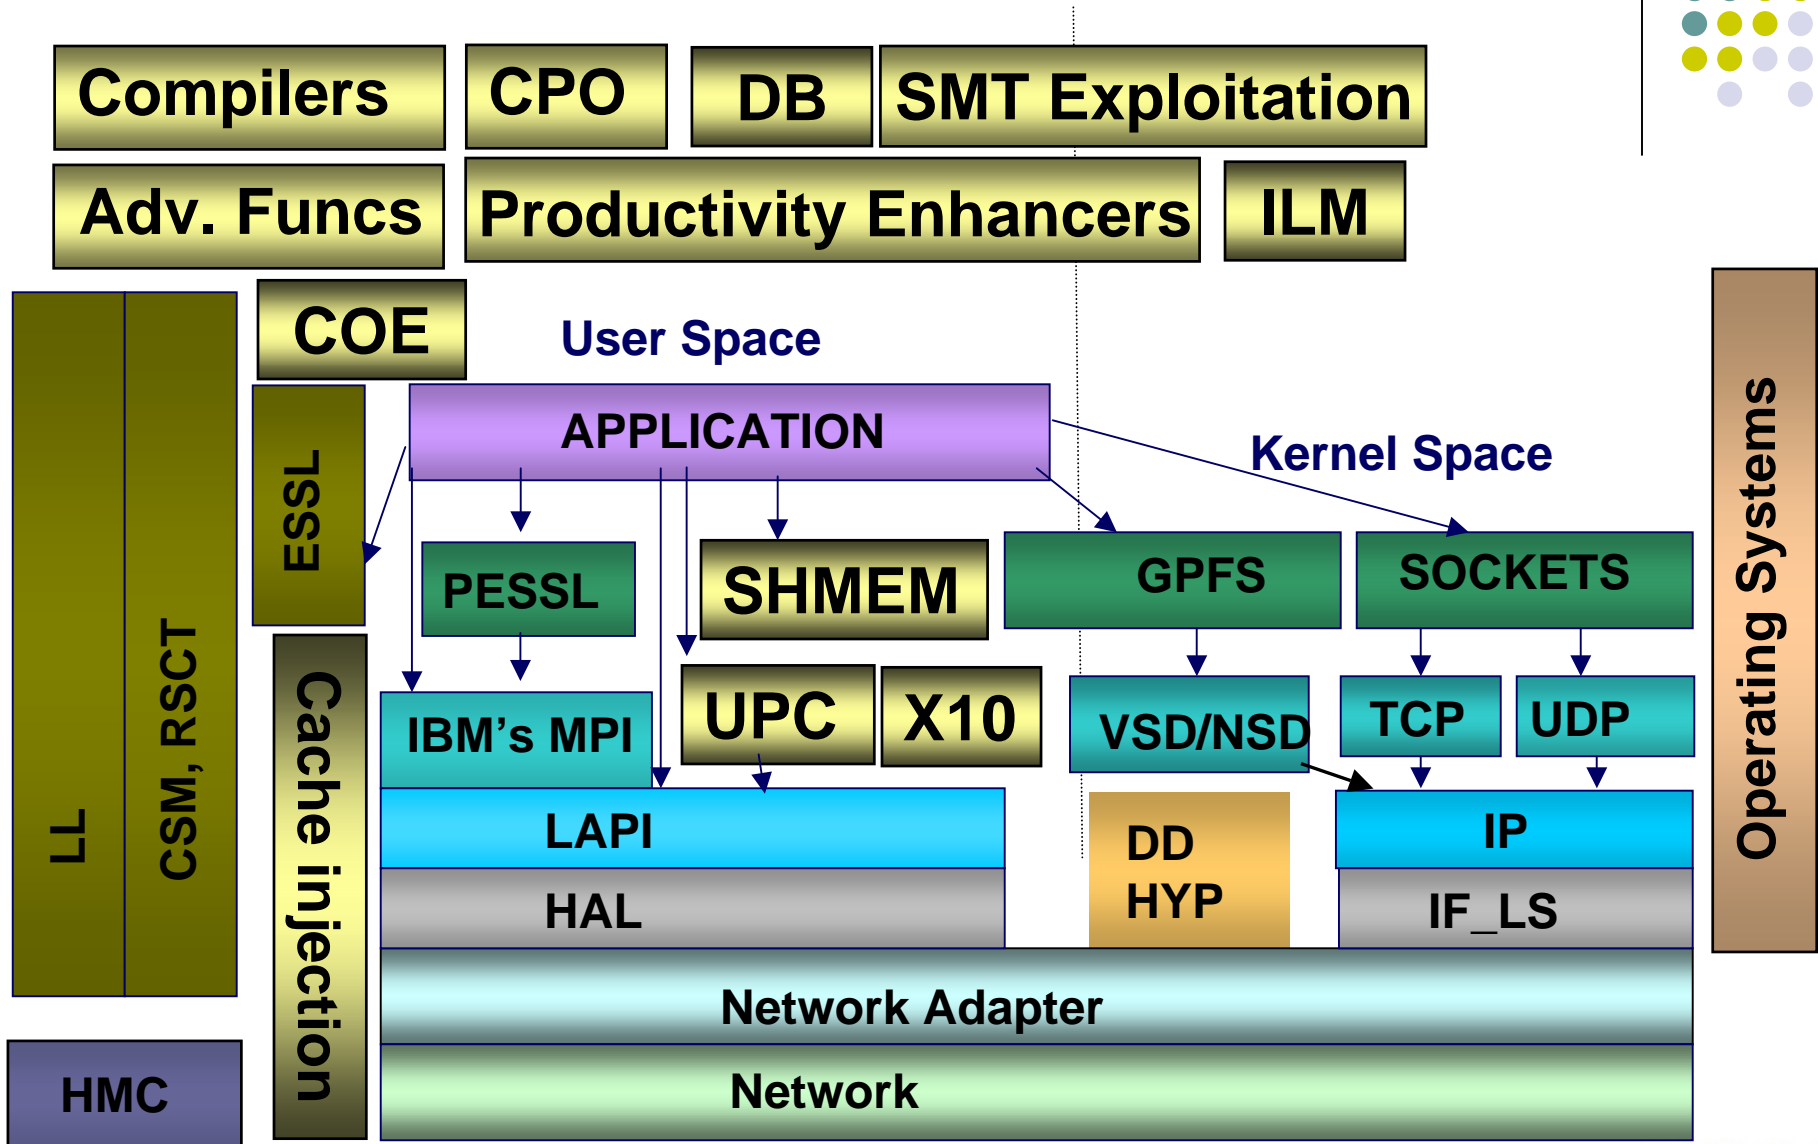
Compilers
CPO
DB
SMT Exploitation
Adv. Funcs
Productivity Enhancers
ILM
COE
User Space
ESSL
APPLICATION
Kernel Space
LL
CSM, RSCT
PESSL
SHMEM
GPFS
SOCKETS
Operating Systems
IBM's MPI
UPC
X10
VSD/NSD
TCP
UDP
Cache injection
LAPI
DD
HYP
IP
HAL
IF_LS
Network Adapter
HMC
Network